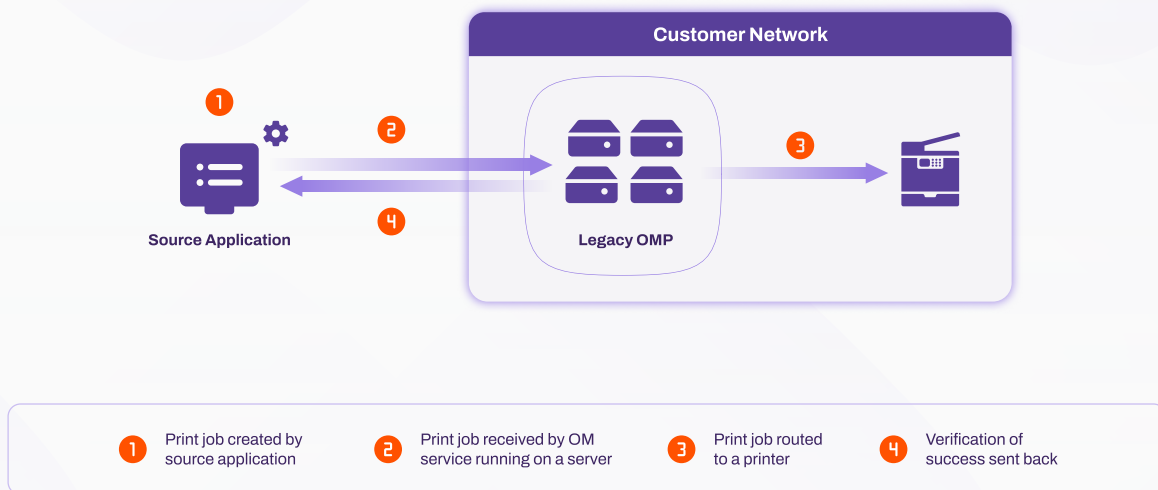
Customer Network

1

2

3

Source Application

4

Legacy OMP

1 Print job created by source application

2 Print job received by OM service running on a server

3 Print job routed to a printer

4 Verification of success sent back